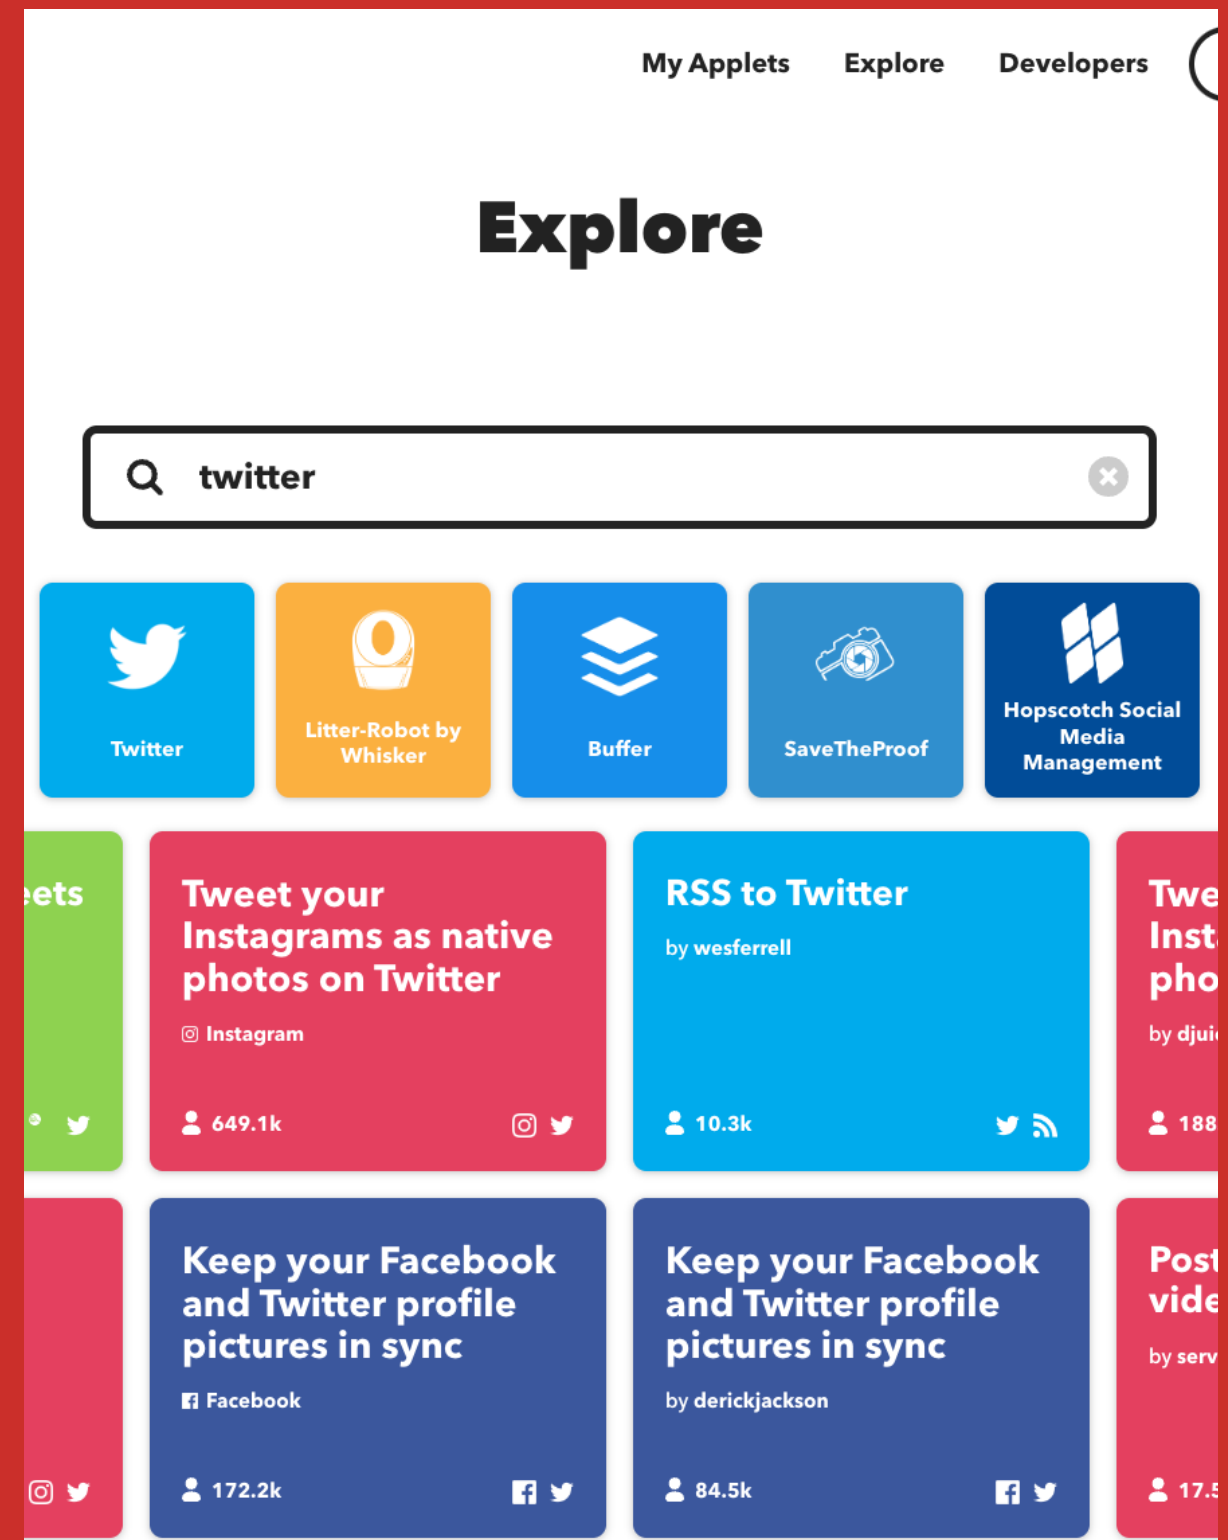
My Applets Explore Developers

Explore

twitter

Twitter

Litter-Robot by Whisker

Buffer

SaveTheProof

Hopscotch Social Media Management

eets

Tweet your Instagrams as native photos on Twitter

Instagram

649.1k

RSS to Twitter

by wesferrell

10.3k

Twe
Inst
pho

by djui

188

Keep your Facebook and Twitter profile pictures in sync

Facebook

172.2k

Keep your Facebook and Twitter profile pictures in sync

by derickjackson

84.5k

Post
vide

by serv

17.5